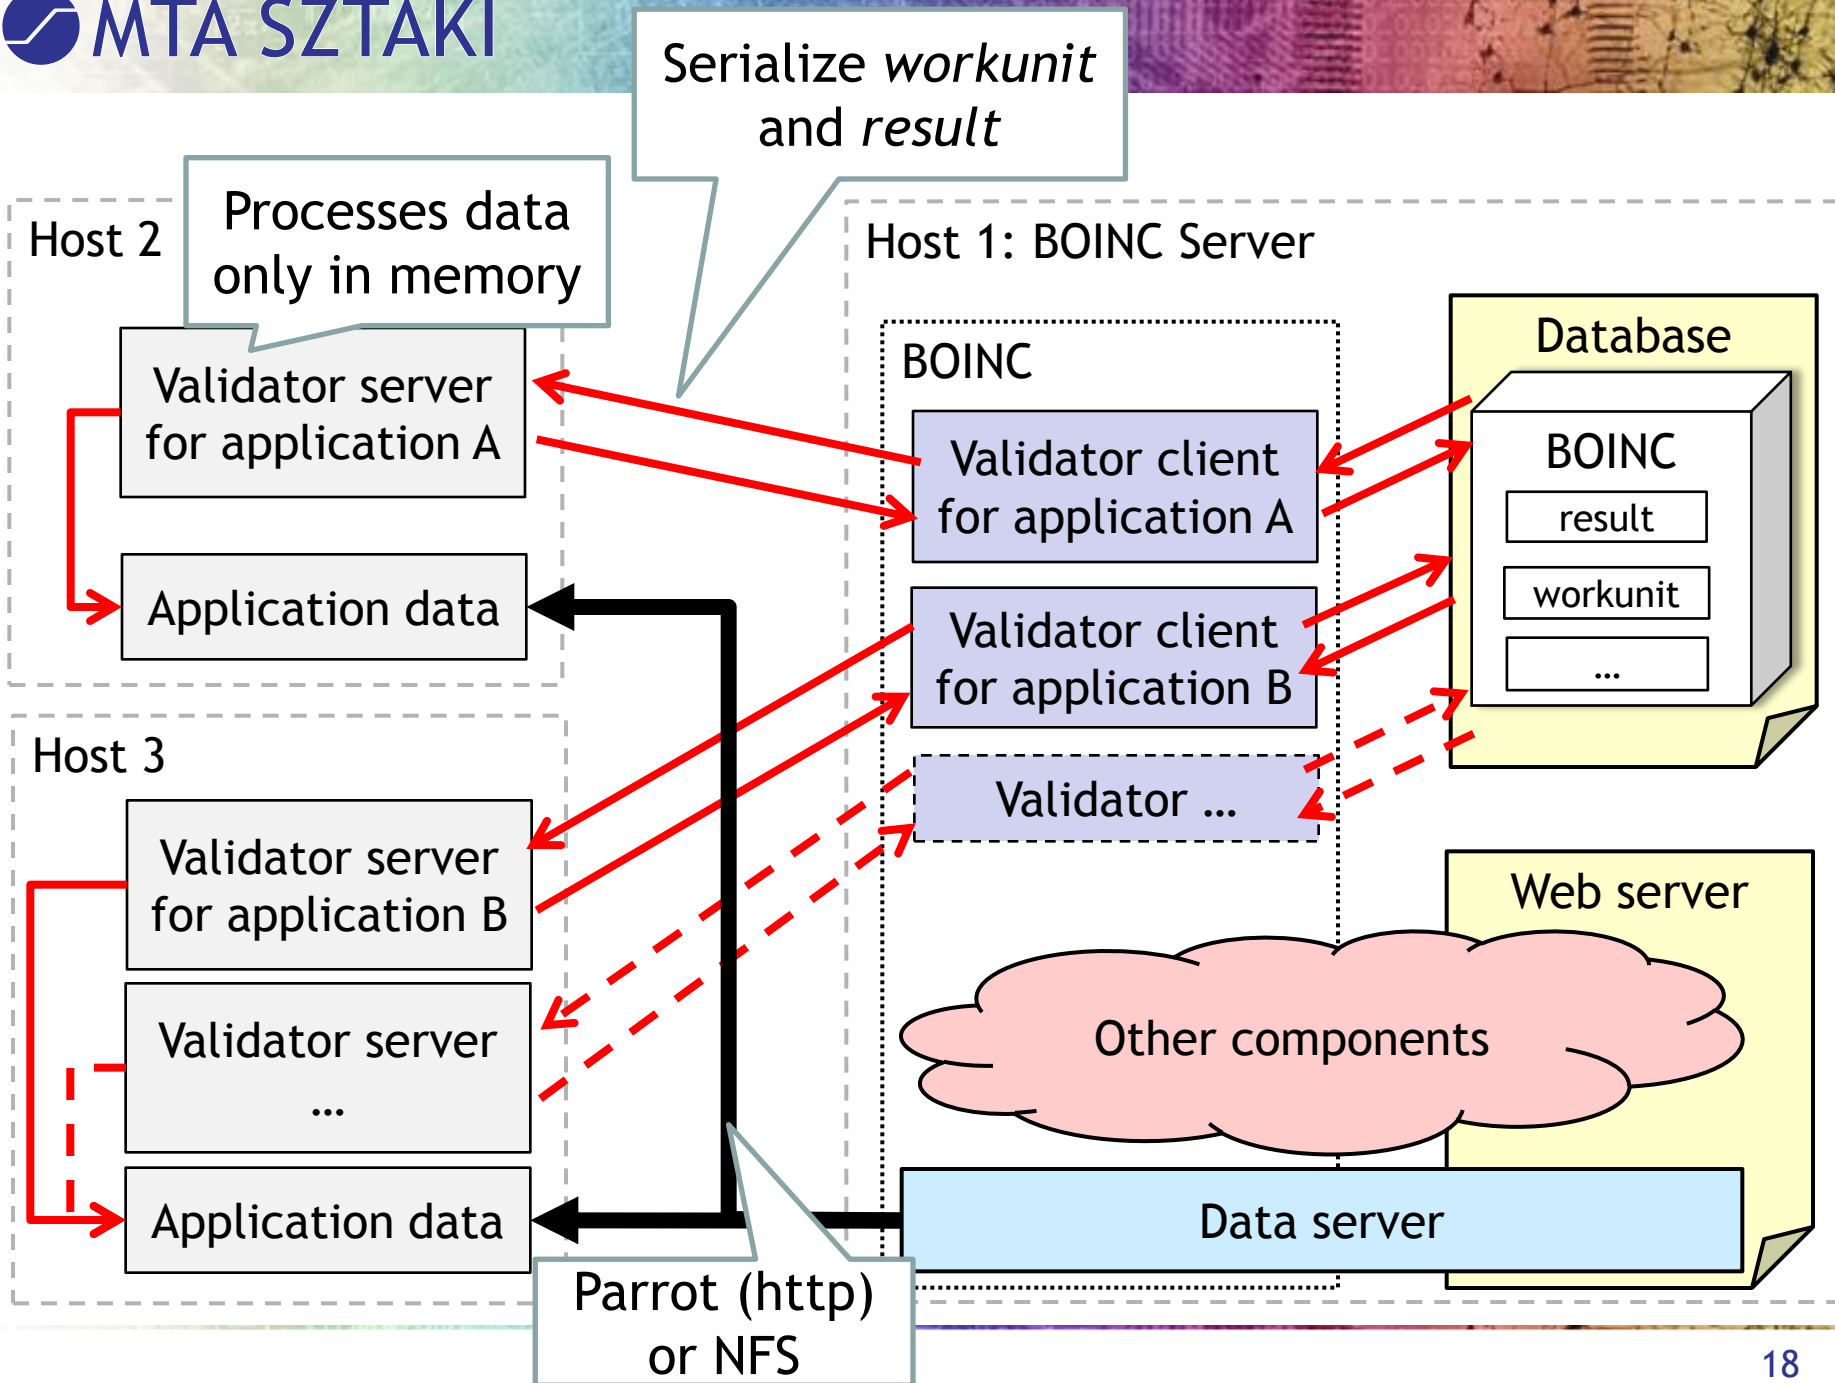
MTA SZTAKI

Serialize *workunit* and *result*

Host 2

Processes data only in memory

Validator server for application A

Application data

Host 1: BOINC Server

BOINC

Validator client for application A

Validator client for application B

Validator ...

Database

BOINC

result

workunit

...

Host 3

Validator server for application B

Validator server ...

Application data

Web server

Other components

Data server

Parrot (http) or NFS

18